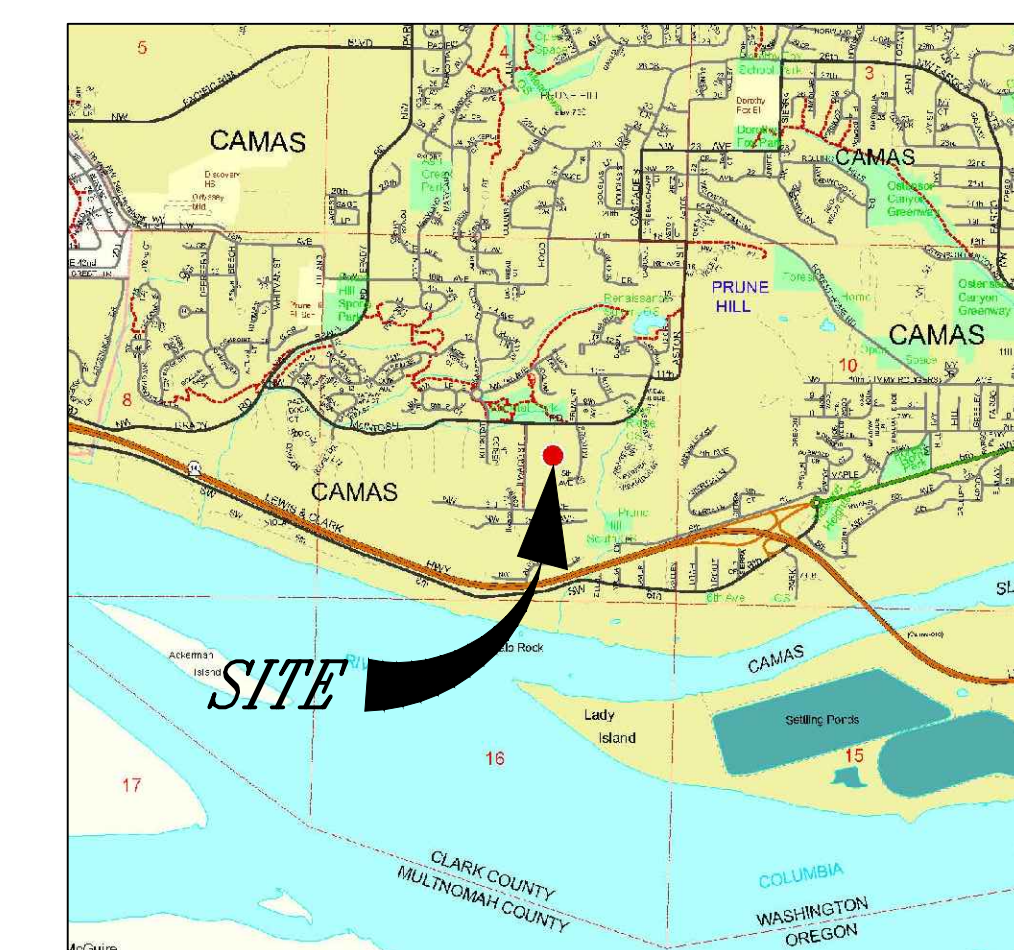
5
4
3
CAMAS
CAMAS
Discovery HS
Odyssey Mid
Dorothy Fox El
Dorothy Fox Park
School Park
Crown Park
Ostenson Canyon Greenway
Prune Hill Sports Park
Prune Hill El Sch
Renaissance
PRUNE HILL
Forest Home
Ostenson Canyon Greenway
CAMAS
10
Open Space
8
NW
McINTOSH
14
CAMAS
LEWIS & CLARK
HWY
Prune Hill South
6th Ave
SITE
River
Ackerman Island
Rock
CAMAS
Lady Island
Settling Ponds
16
15
17
CLARK COUNTY
MULTNOMAH COUNTY
COLUMBIA
WASHINGTON
OREGON
McGuire